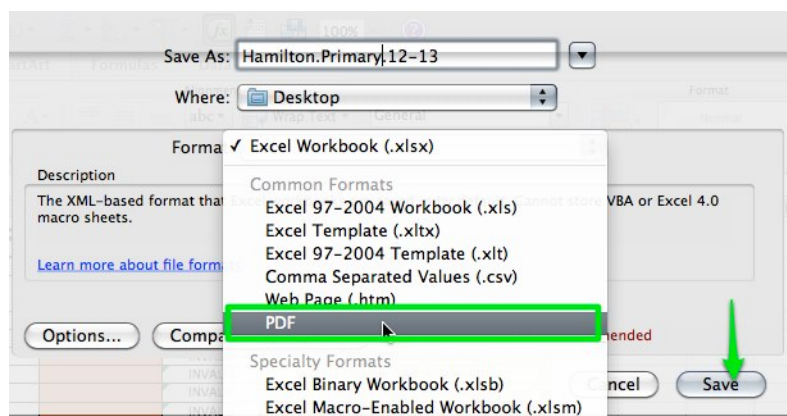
Save As: Hamilton.Primary.12-13

Where: Desktop

Forma ✓ Excel Workbook (.xlsx)

Description

The XML-based format that VBA or Excel 4.0 macro sheets.

Learn more about file forma

Common Formats
Excel 97-2004 Workbook (.xls)
Excel Template (.xltx)
Excel 97-2004 Template (.xlt)
Comma Separated Values (.csv)
Web Page (.htm)
PDF

Specialty Formats
Excel Binary Workbook (.xlsb)
Excel Macro-Enabled Workbook (.xlsm)

Options... Compa

nended

ncel Save